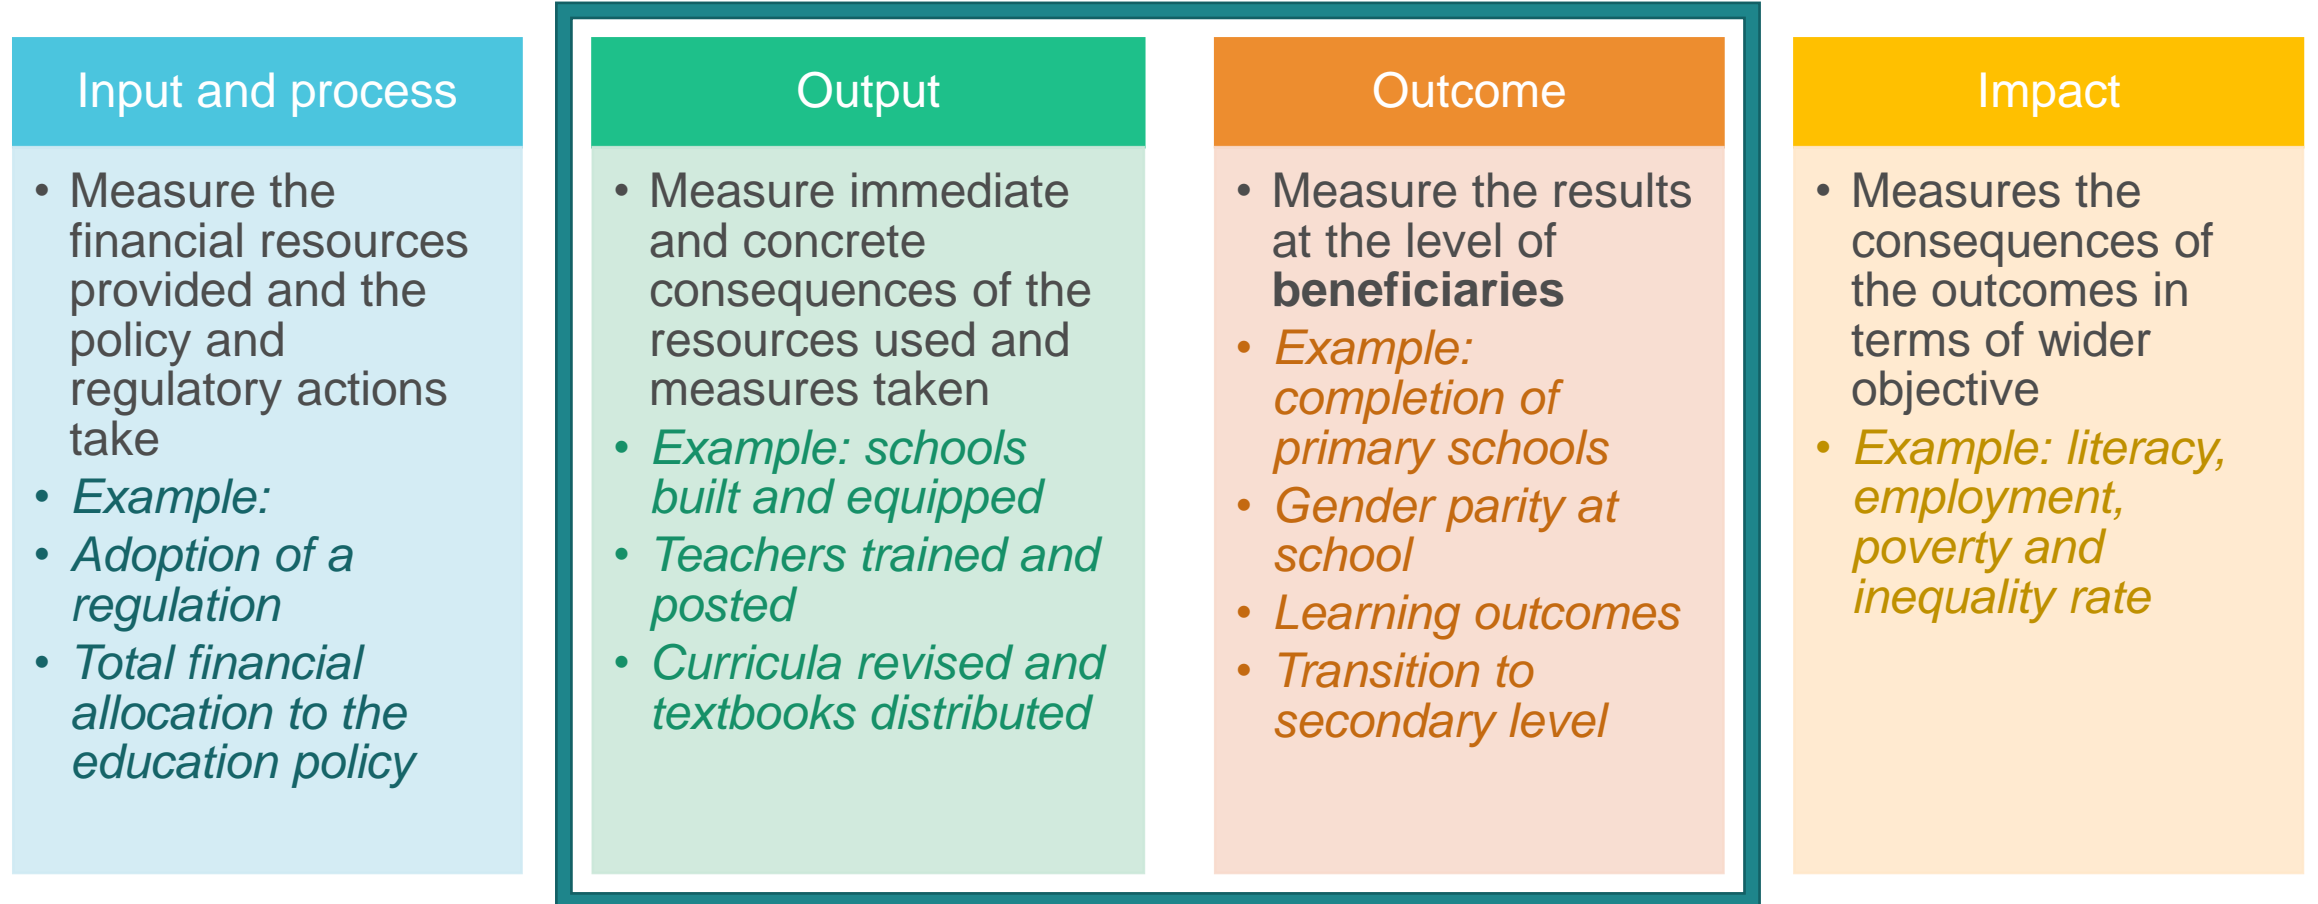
Input and process

- Measure the financial resources provided and the policy and regulatory actions take
- *Example:*
- *Adoption of a regulation*
- *Total financial allocation to the education policy*

Output

- Measure immediate and concrete consequences of the resources used and measures taken
- *Example: schools built and equipped*
- *Teachers trained and posted*
- *Curricula revised and textbooks distributed*

Outcome

- Measure the results at the level of **beneficiaries**
- *Example: completion of primary schools*
- *Gender parity at school*
- *Learning outcomes*
- *Transition to secondary level*

Impact

- Measures the consequences of the outcomes in terms of wider objective
- *Example: literacy, employment, poverty and inequality rate*